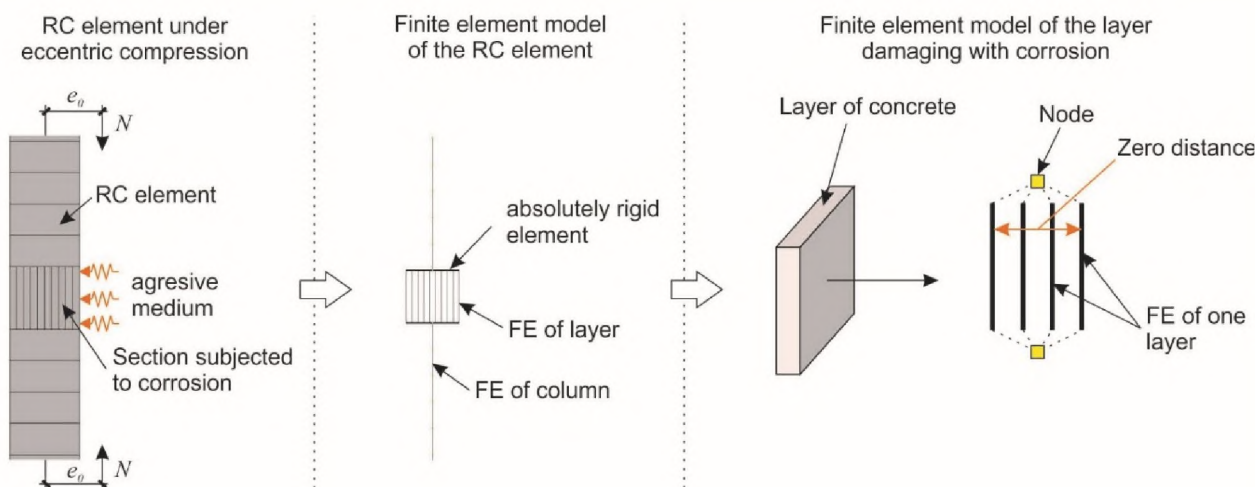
RC element under eccentric compression

$e_0$

$N$

RC element

agresive medium

Section subjected to corrosion

$e_0$

$N$

Finite element model of the RC element

absolutely rigid element

FE of layer

FE of column

Finite element model of the layer damaging with corrosion

Layer of concrete

Node

Zero distance

FE of one layer